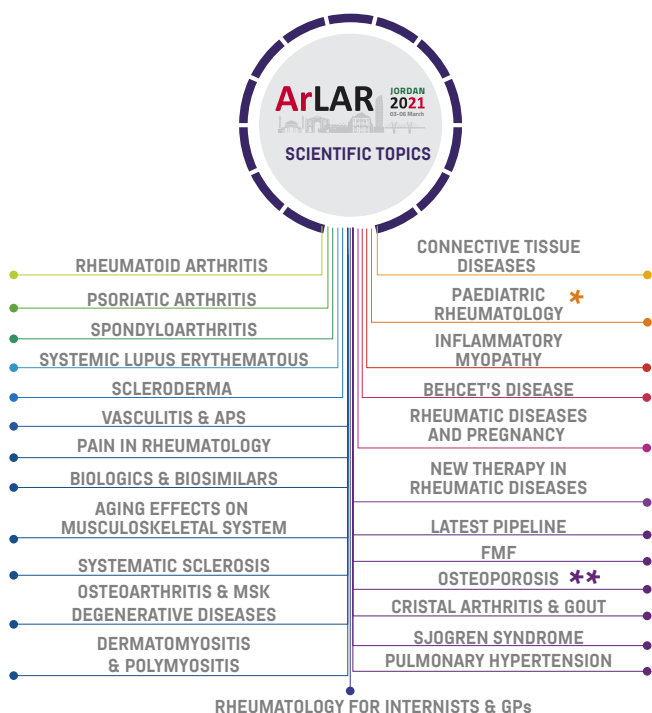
ArLAR JORDAN 2021 03-06 March

SCIENTIFIC TOPICS

RHEUMATOID ARTHRITIS

PSORIATIC ARTHRITIS

SPONDYLOARTHRITIS

SYSTEMIC LUPUS ERYTHEMATOUS

SCLERODERMA

VASCULITIS & APS

PAIN IN RHEUMATOLOGY

BIOLOGICS & BIOSIMILARS

AGING EFFECTS ON MUSCULOSKELETAL SYSTEM

SYSTEMATIC SCLEROSIS

OSTEOARTHRITIS & MSK DEGENERATIVE DISEASES

DERMATOMYOSITIS & POLYMYOSITIS

CONNECTIVE TISSUE DISEASES

PAEDIATRIC RHEUMATOLOGY *

INFLAMMATORY MYOPATHY

BEHCET'S DISEASE

RHEUMATIC DISEASES AND PREGNANCY

NEW THERAPY IN RHEUMATIC DISEASES

LATEST PIPELINE

FMF

OSTEOPOROSIS **

CRISTAL ARTHRITIS & GOUT

SJOGREN SYNDROME

PULMONARY HYPERTENSION

RHEUMATOLOGY FOR INTERNISTS & GPs